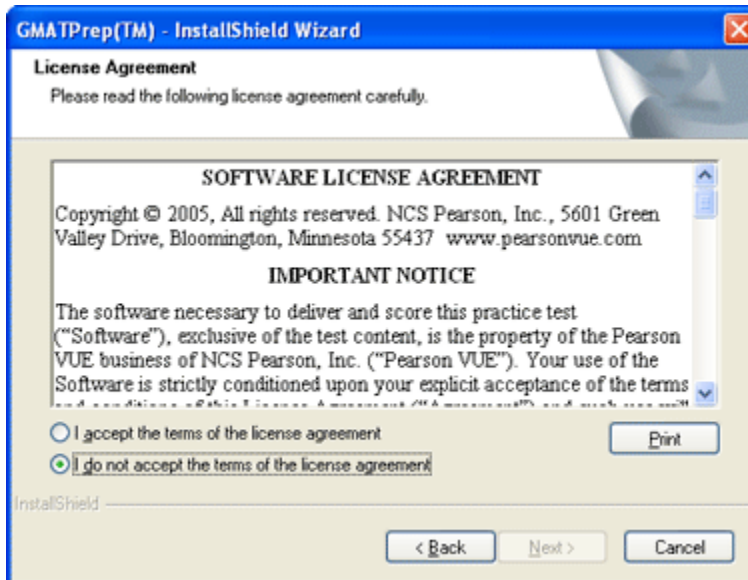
GMATPrep(TM) - InstallShield Wizard

License Agreement

Please read the following license agreement carefully.

SOFTWARE LICENSE AGREEMENT

Copyright © 2005, All rights reserved. NCS Pearson, Inc., 5601 Green Valley Drive, Bloomington, Minnesota 55437 www.pearsonvue.com

IMPORTANT NOTICE

The software necessary to deliver and score this practice test ("Software"), exclusive of the test content, is the property of the Pearson VUE business of NCS Pearson, Inc. ("Pearson VUE"). Your use of the Software is strictly conditioned upon your explicit acceptance of the terms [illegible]

I accept the terms of the license agreement

I do not accept the terms of the license agreement

Print

InstallShield

< Back

Next >

Cancel